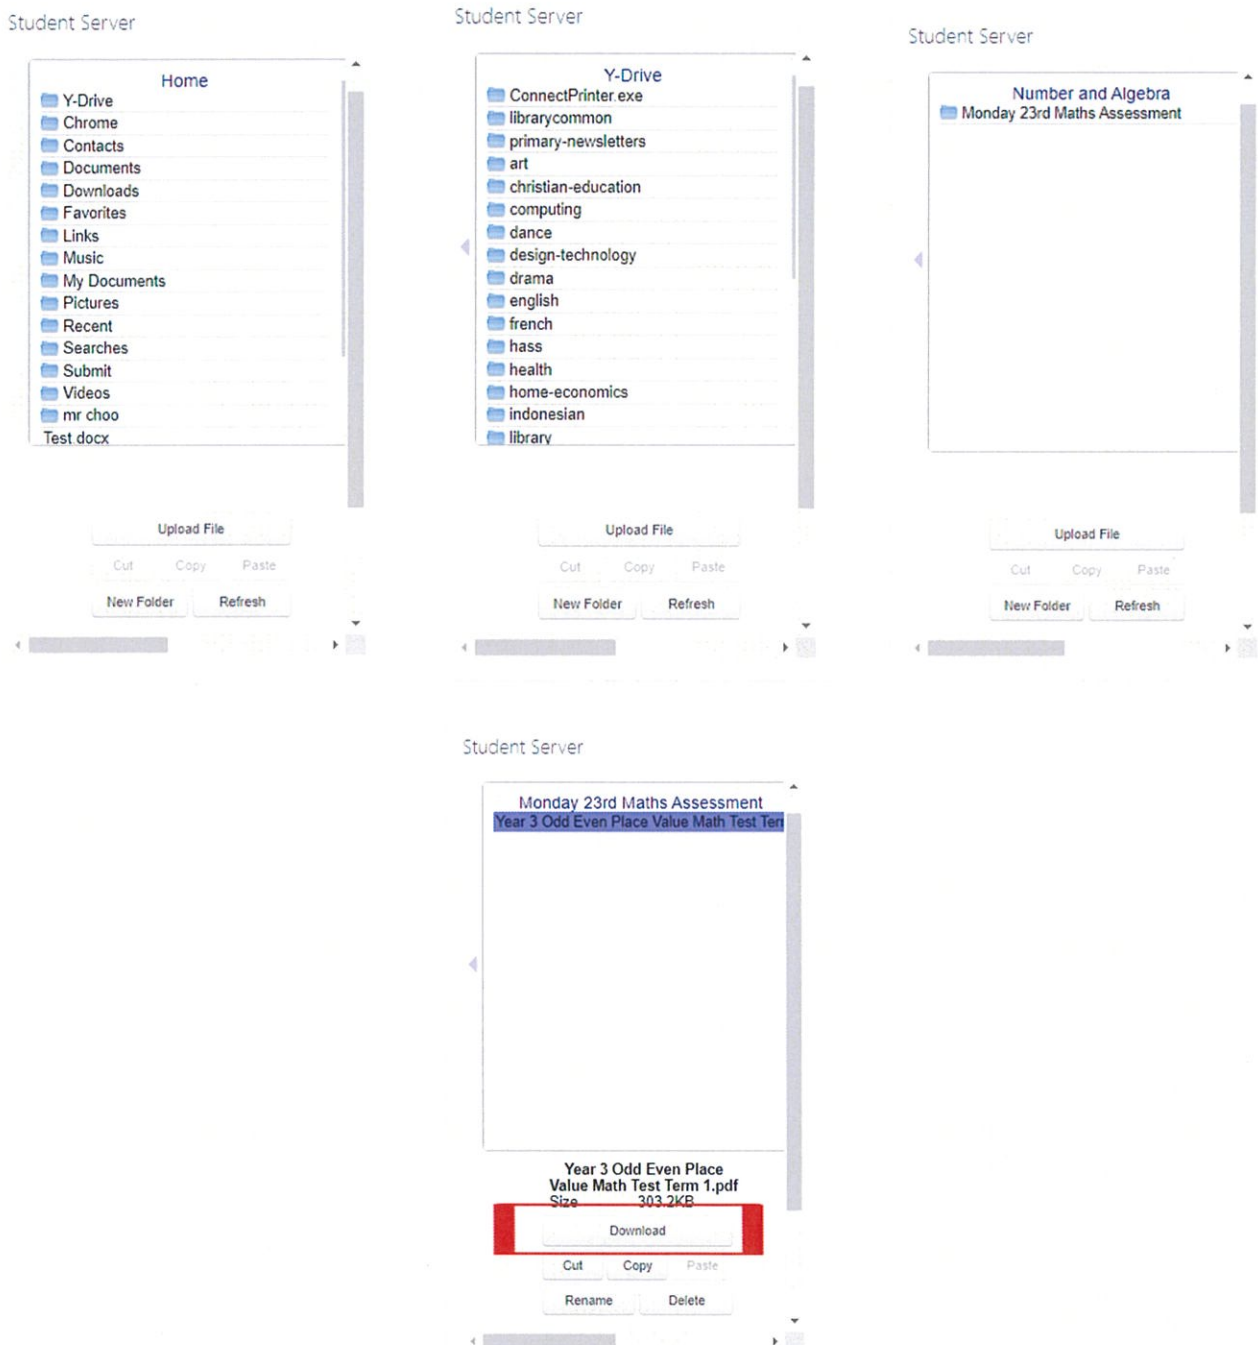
Student Server

Home
Y-Drive
Chrome
Contacts
Documents
Downloads
Favorites
Links
Music
My Documents
Pictures
Recent
Searches
Submit
Videos
mr choo
Test.docx

Upload File
Cut Copy Paste
New Folder Refresh

Student Server

Y-Drive
ConnectPrinter.exe
librarycommon
primary-newsletters
art
christian-education
computing
dance
design-technology
drama
english
french
hass
health
home-economics
indonesian
library

Upload File
Cut Copy Paste
New Folder Refresh

Student Server

Number and Algebra
Monday 23rd Maths Assessment

Upload File
Cut Copy Paste
New Folder Refresh

Student Server

Monday 23rd Maths Assessment
Year 3 Odd Even Place Value Math Test Ter

Year 3 Odd Even Place Value Math Test Term 1.pdf
Size 303.2KB

Download
Cut Copy Paste
Rename Delete